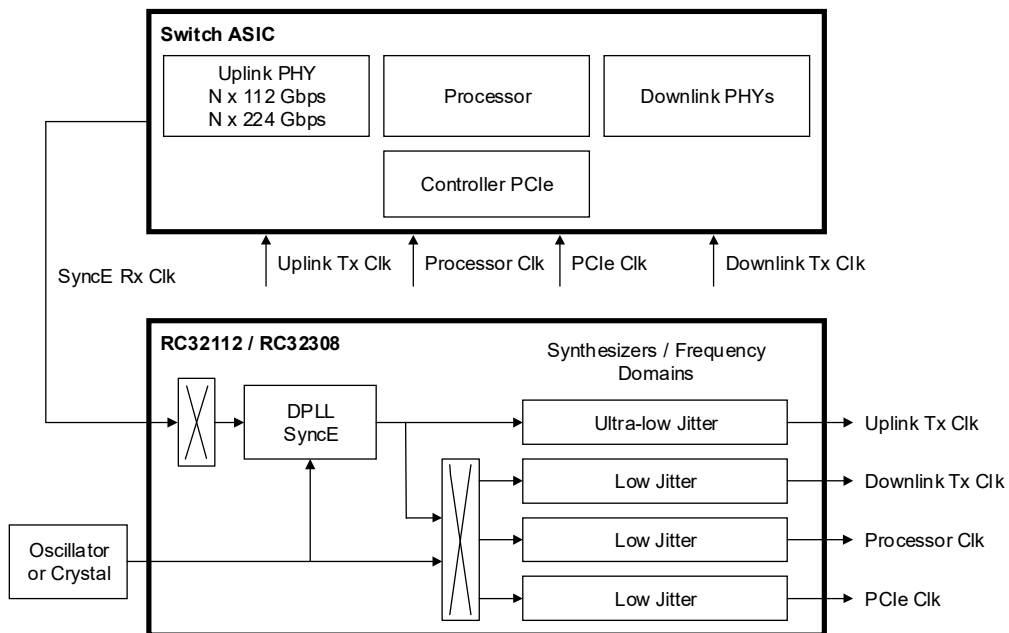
Switch ASIC

Uplink PHY
N x 112 Gbps
N x 224 Gbps

Processor

Downlink PHYs

Controller PCIe

SyncE Rx Clk

Uplink Tx Clk

Processor Clk

PCIe Clk

Downlink Tx Clk

RC32112 / RC32308

Synthesizers / Frequency Domains

DPLL
SyncE

Ultra-low Jitter

Uplink Tx Clk

Low Jitter

Downlink Tx Clk

Oscillator or Crystal

Low Jitter

Processor Clk

Low Jitter

PCIe Clk